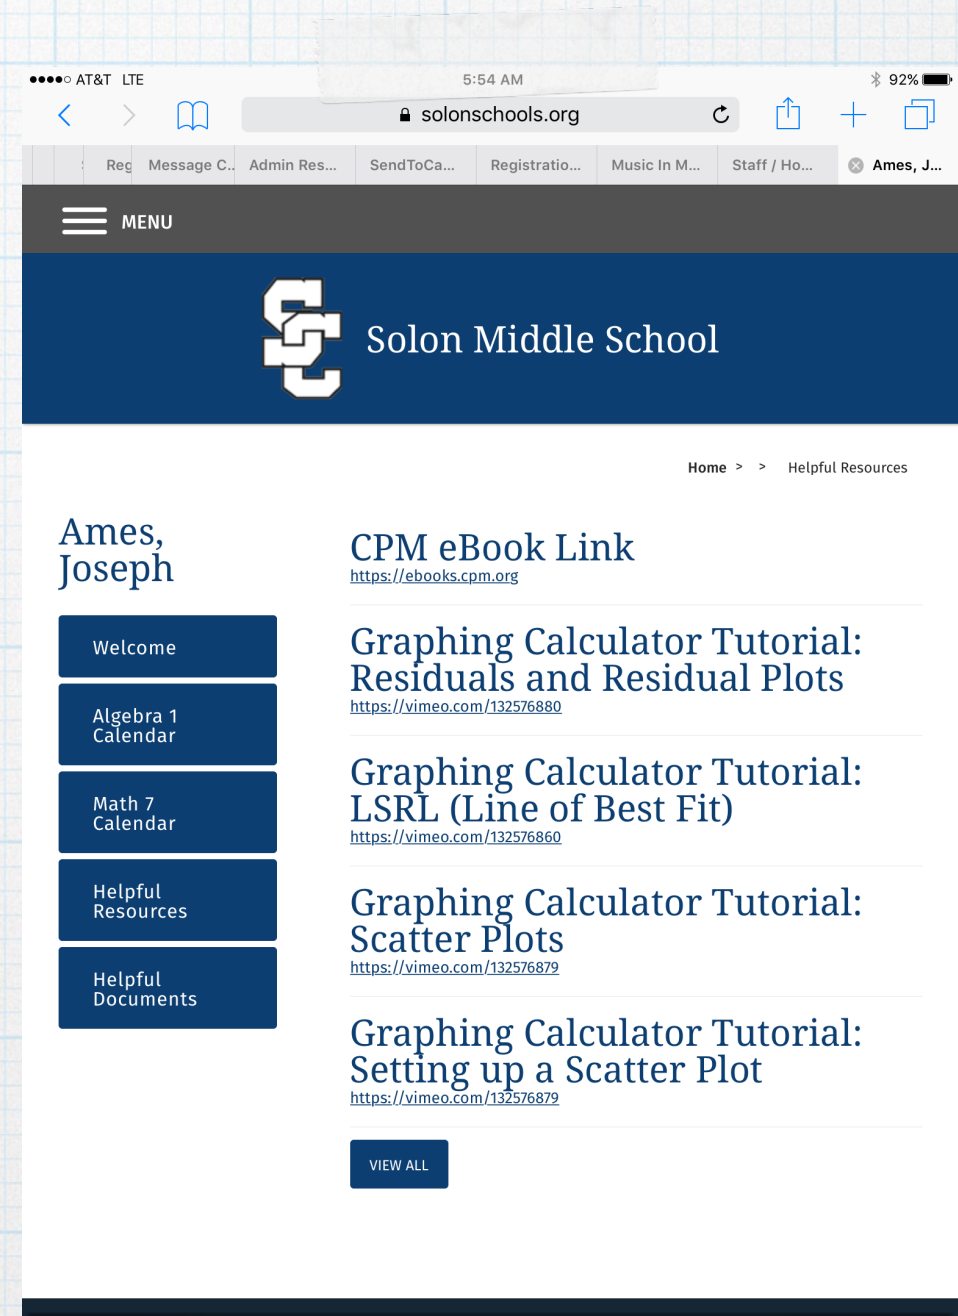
●●●●○ AT&T LTE
5:54 AM
92%

solonschools.org

Reg | Message C.. | Admin Res... | SendToCa... | Registratio... | Music In M... | Staff / Ho... | Ames, J...

MENU

Solon Middle School

Home > > Helpful Resources

Ames, Joseph

Welcome

Algebra 1 Calendar

Math 7 Calendar

Helpful Resources

Helpful Documents

CPM eBook Link
https://ebooks.cpm.org

Graphing Calculator Tutorial: Residuals and Residual Plots
https://vimeo.com/132576880

Graphing Calculator Tutorial: LSRL (Line of Best Fit)
https://vimeo.com/132576860

Graphing Calculator Tutorial: Scatter Plots
https://vimeo.com/132576879

Graphing Calculator Tutorial: Setting up a Scatter Plot
https://vimeo.com/132576879

VIEW ALL